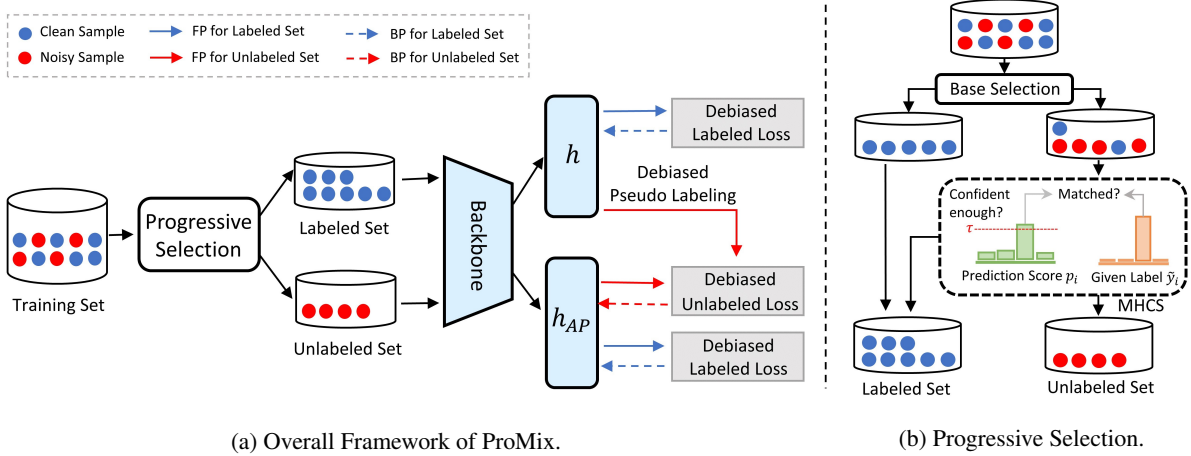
Clean Sample
Noisy Sample
FP for Labeled Set
FP for Unlabeled Set
BP for Labeled Set
BP for Unlabeled Set

Training Set
Progressive Selection
Labeled Set
Unlabeled Set
Backbone
$h$
$h_{AP}$
Debiased Labeled Loss
Debiased Pseudo Labeling
Debiased Unlabeled Loss
Debiased Labeled Loss

(a) Overall Framework of ProMix.

Base Selection
Confident enough?
Matched?
$\tau$
Prediction Score $p_i$
Given Label $\tilde{y}_i$
MHCS
Labeled Set
Unlabeled Set

(b) Progressive Selection.